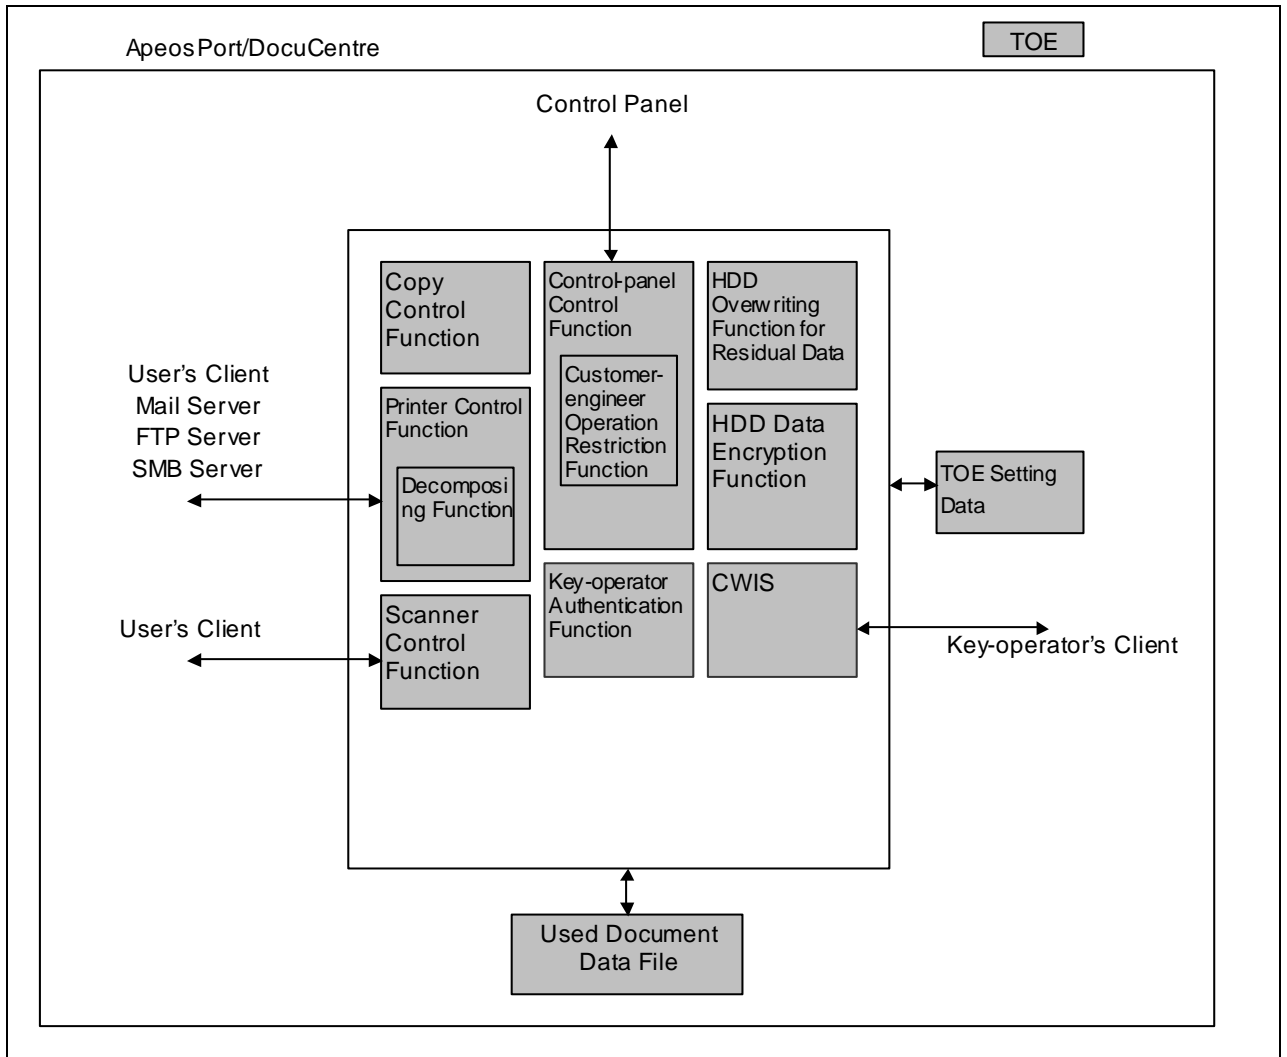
ApeosPort/DocuCentre

TOE

Control Panel

Copy Control Function

Control-panel Control Function

Customer-engineer Operation Restriction Function

HDD Overwriting Function for Residual Data

User's Client
Mail Server
FTP Server
SMB Server

Printer Control Function

Decomposing Function

HDD Data Encryption Function

TOE Setting Data

User's Client

Scanner Control Function

Key-operator Authentication Function

CWIS

Key-operator's Client

Used Document Data File